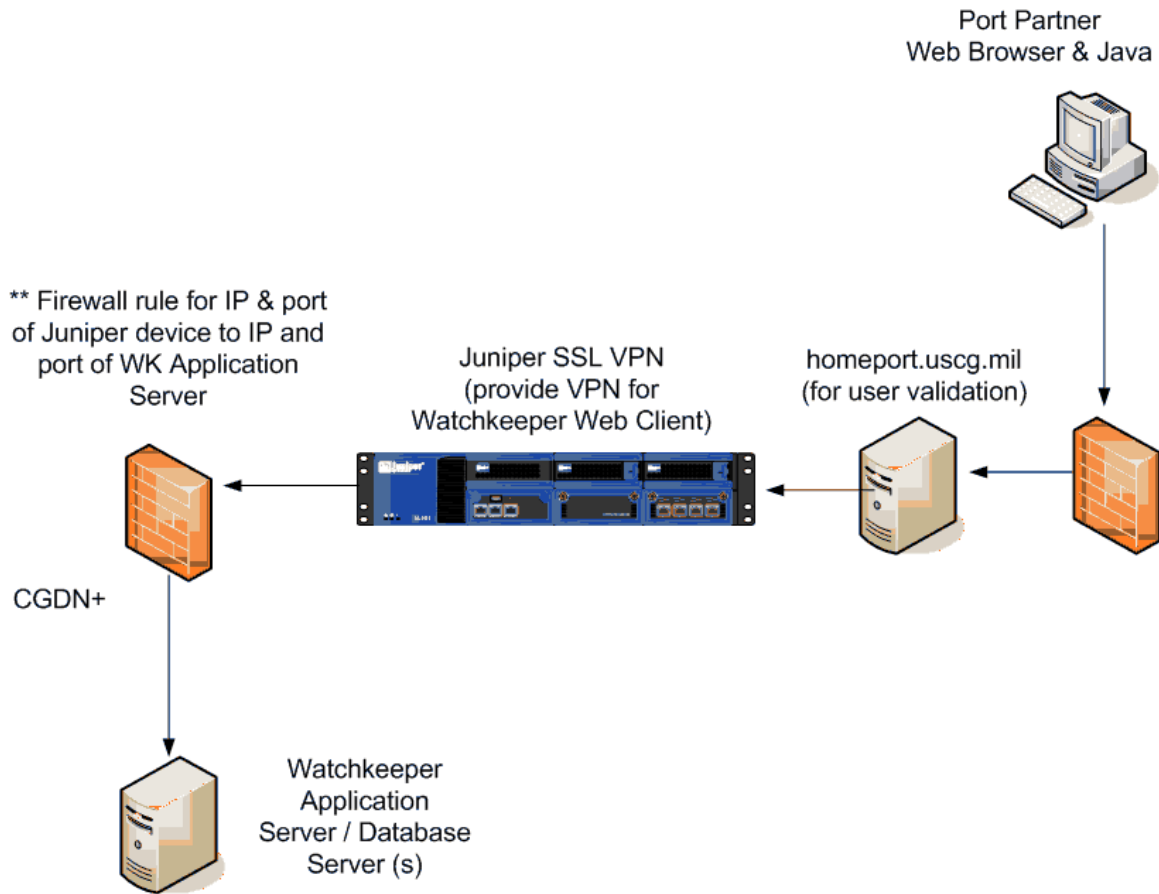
Port Partner
Web Browser & Java

** Firewall rule for IP & port of Juniper device to IP and port of WK Application Server

Juniper SSL VPN
(provide VPN for Watchkeeper Web Client)

homeport.uscg.mil
(for user validation)

Juniper

CGDN+

Watchkeeper Application Server / Database Server (s)